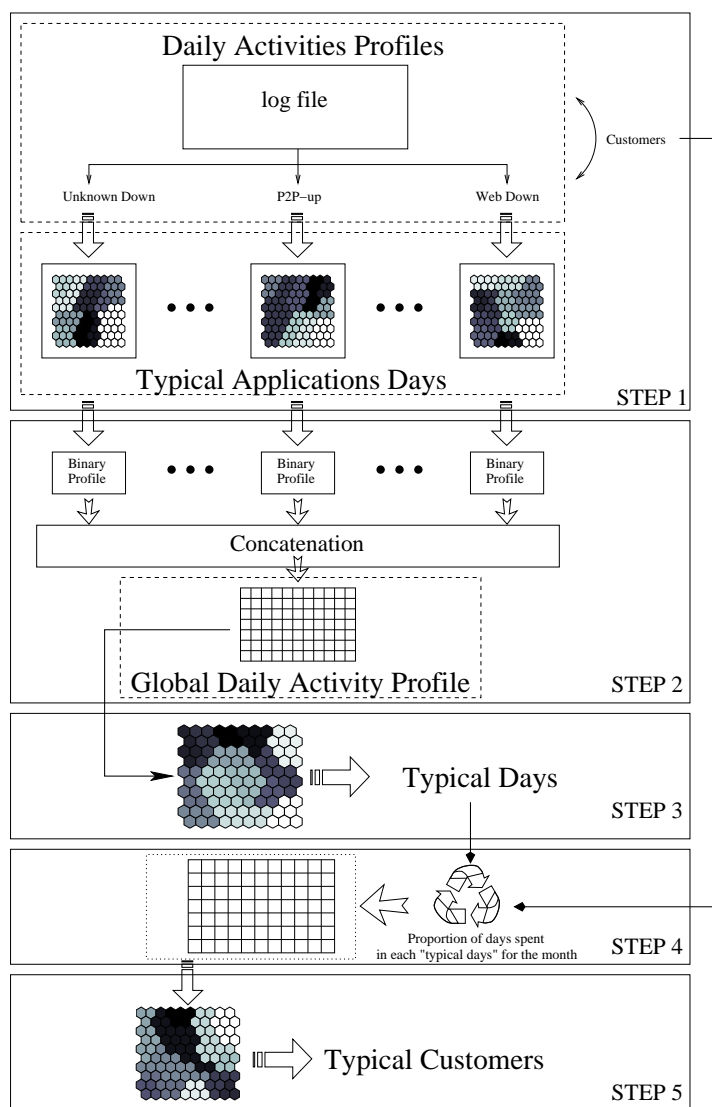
Daily Activities Profiles

log file

Customers

Unknown Down

P2P−up

Web Down

Typical Applications Days

STEP 1

Binary Profile

Binary Profile

Binary Profile

Concatenation

Global Daily Activity Profile

STEP 2

Typical Days

STEP 3

Proportion of days spent in each "typical days" for the month

STEP 4

Typical Customers

STEP 5